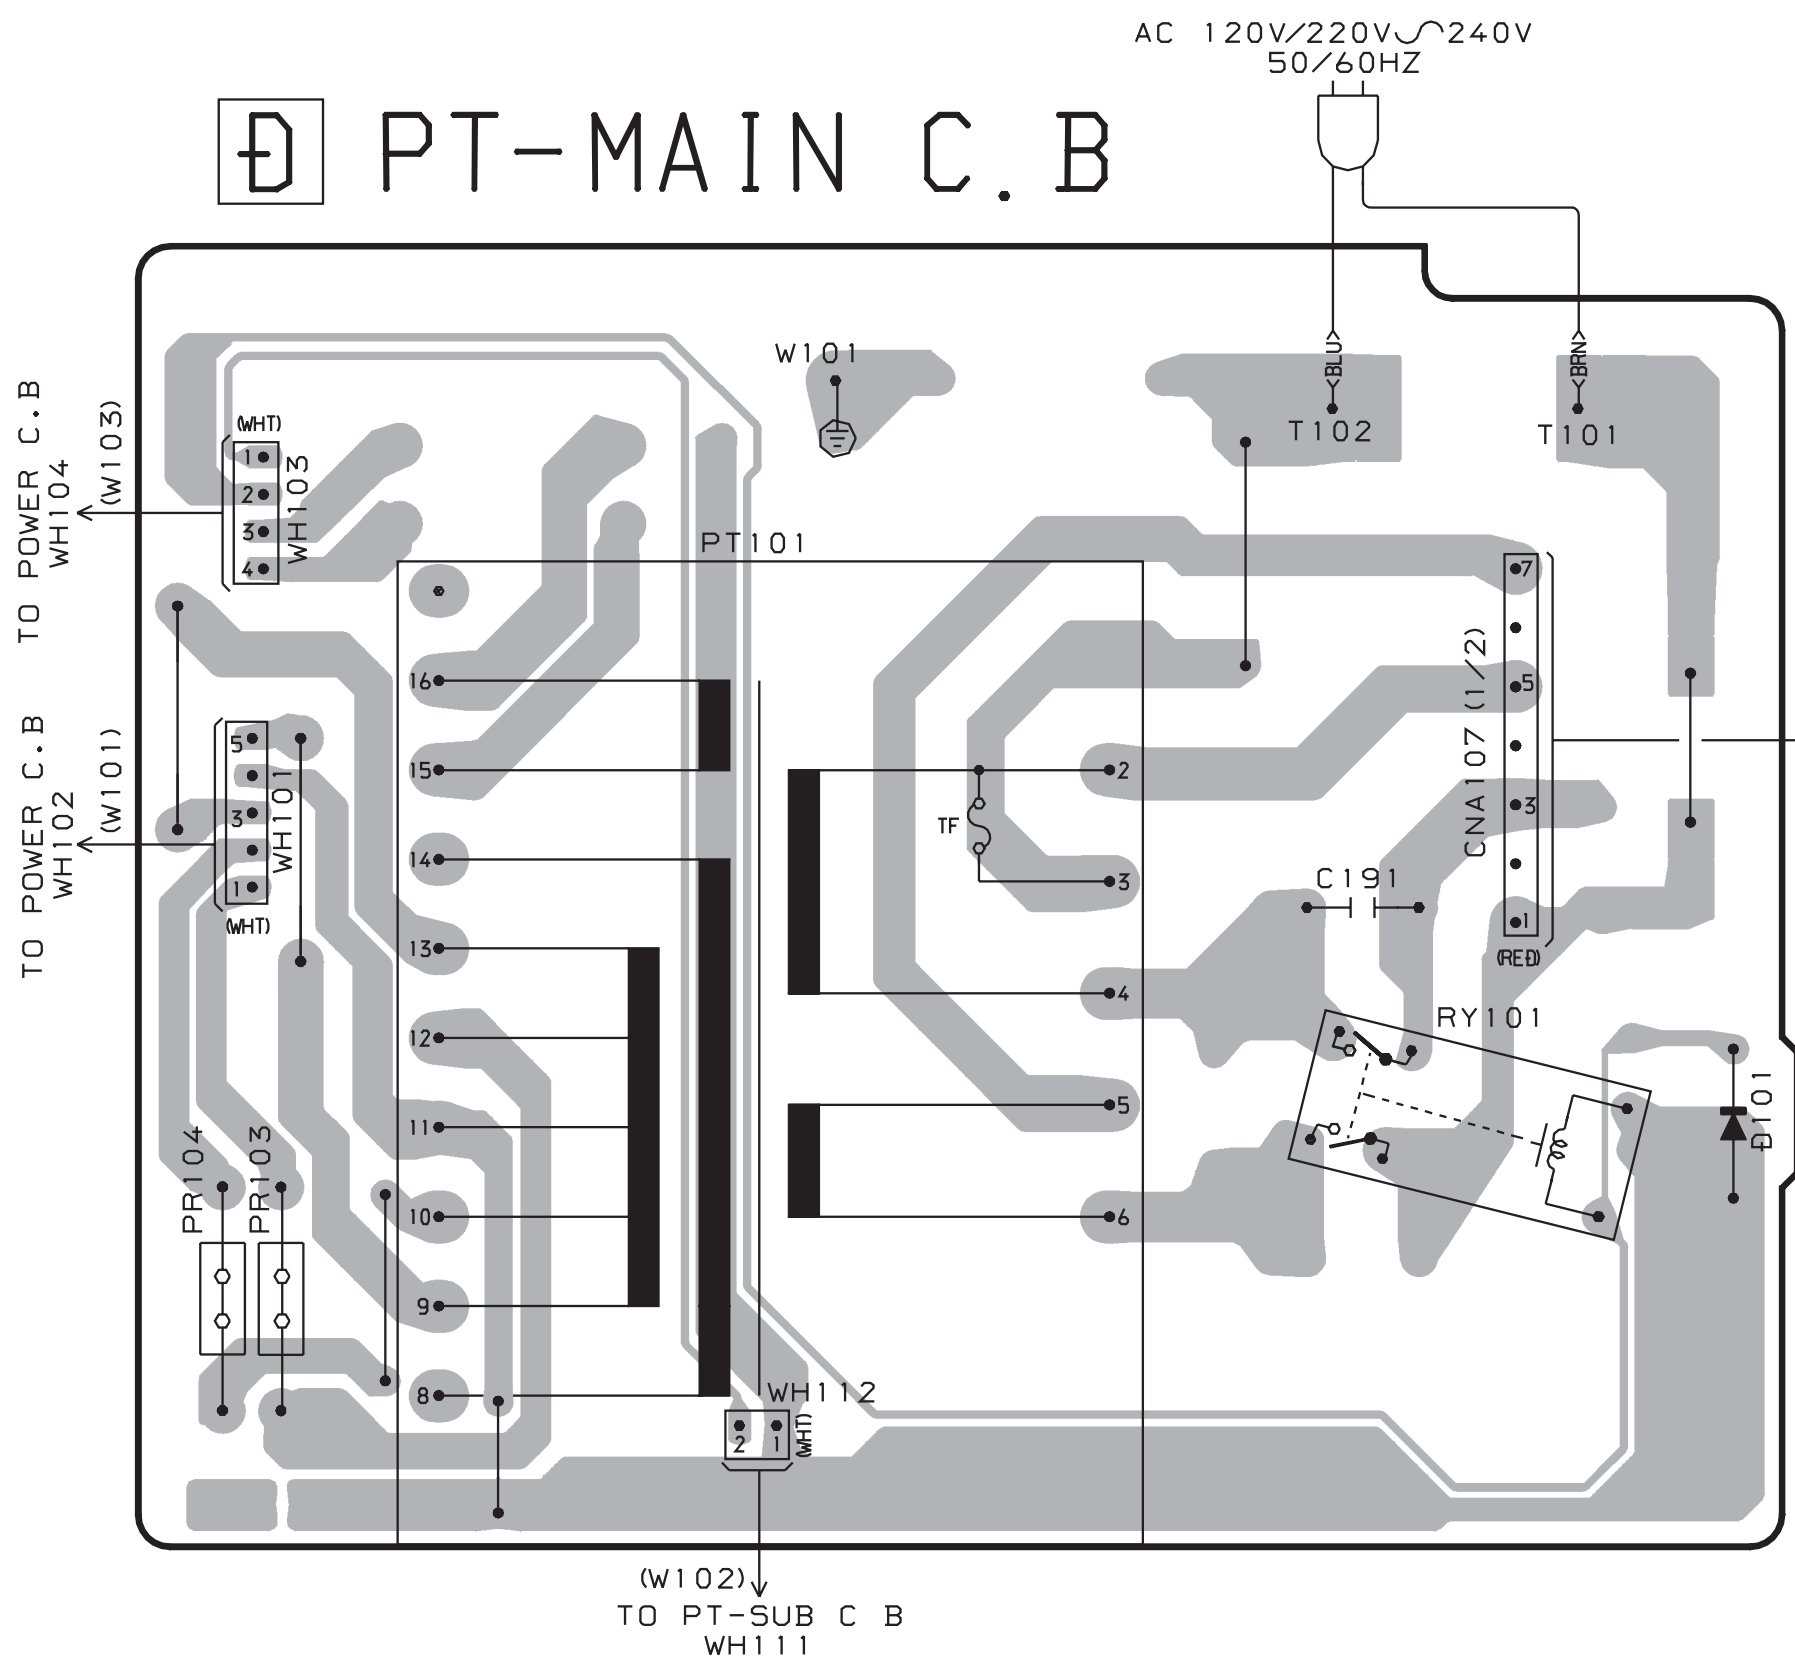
AC 120V/220V∼240V
50/60HZ

D PT-MAIN C.B

W101
<BLU>
T102
<BRN>
T101

TO POWER C.B
WH104
(W103)
(WHT)
1
2
3
4
WH103

PT101

16
15
14
13
12
11
10
9
8

2
TF
3
4
5
6

7
5
3
1
CNA107 (1/2)
(RED)

C191

RY101

D101

TO POWER C.B
WH102
(W101)
5
3
1
WH101
(WHT)

PR104
PR103

WH112
2 1
(WHT)

(W102)
TO PT-SUB C B
WH111